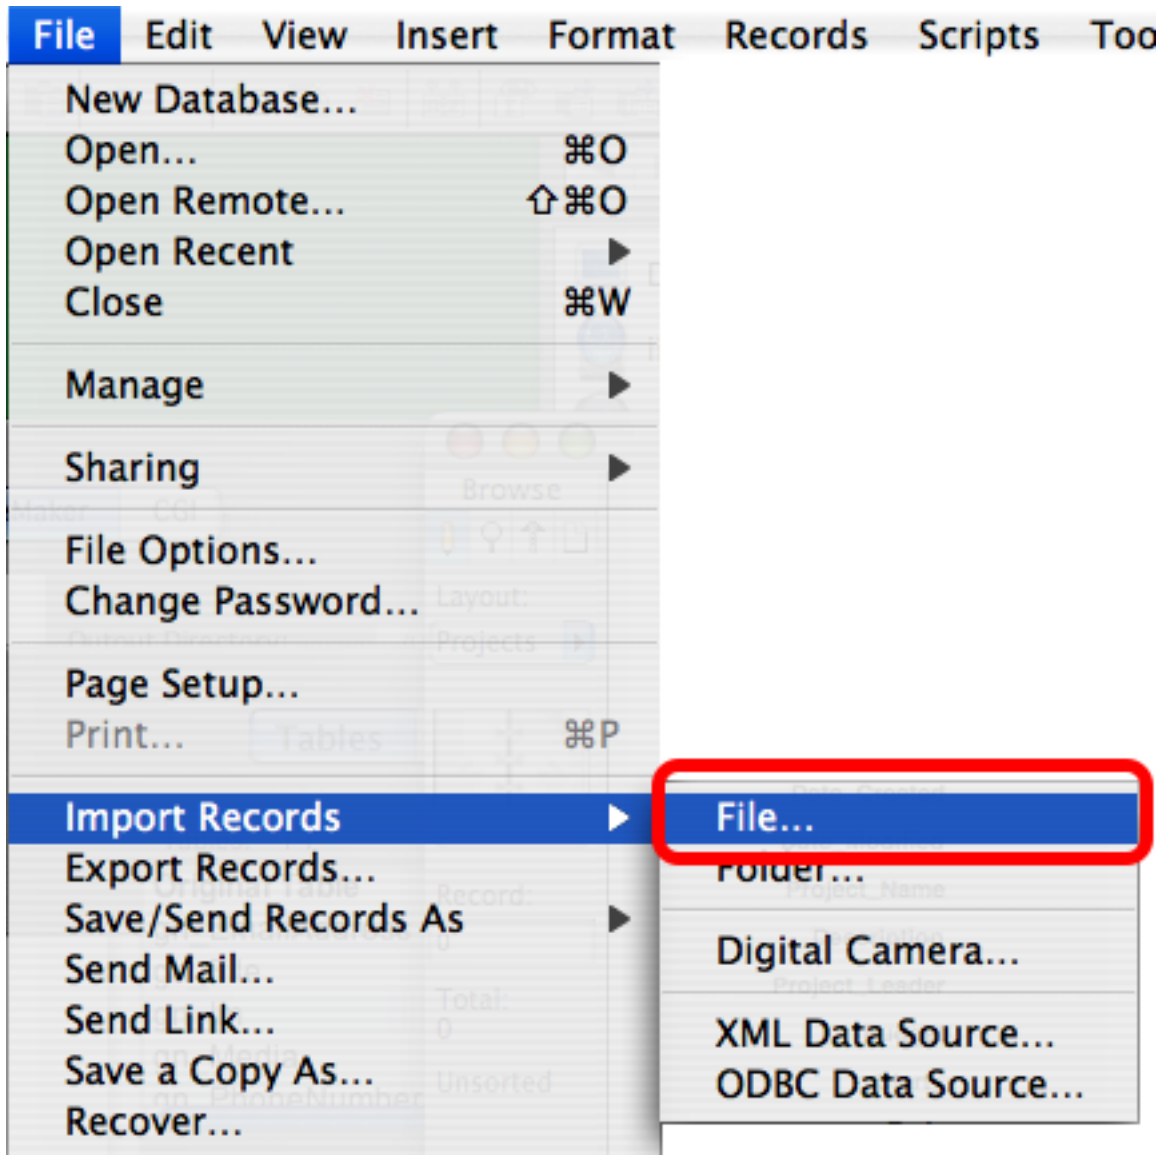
File Edit View Insert Format Records Scripts Too

New Database...
Open... ⌘O
Open Remote... ⇧⌘O
Open Recent ▶
Close ⌘W

Manage ▶

Sharing ▶

File Options...
Change Password...

Page Setup...
Print... ⌘P

Import Records ▶
Export Records...
Save/Send Records As ▶
Send Mail...
Send Link...
Save a Copy As...
Recover...

File...
Folder...

Digital Camera...

XML Data Source...
ODBC Data Source...